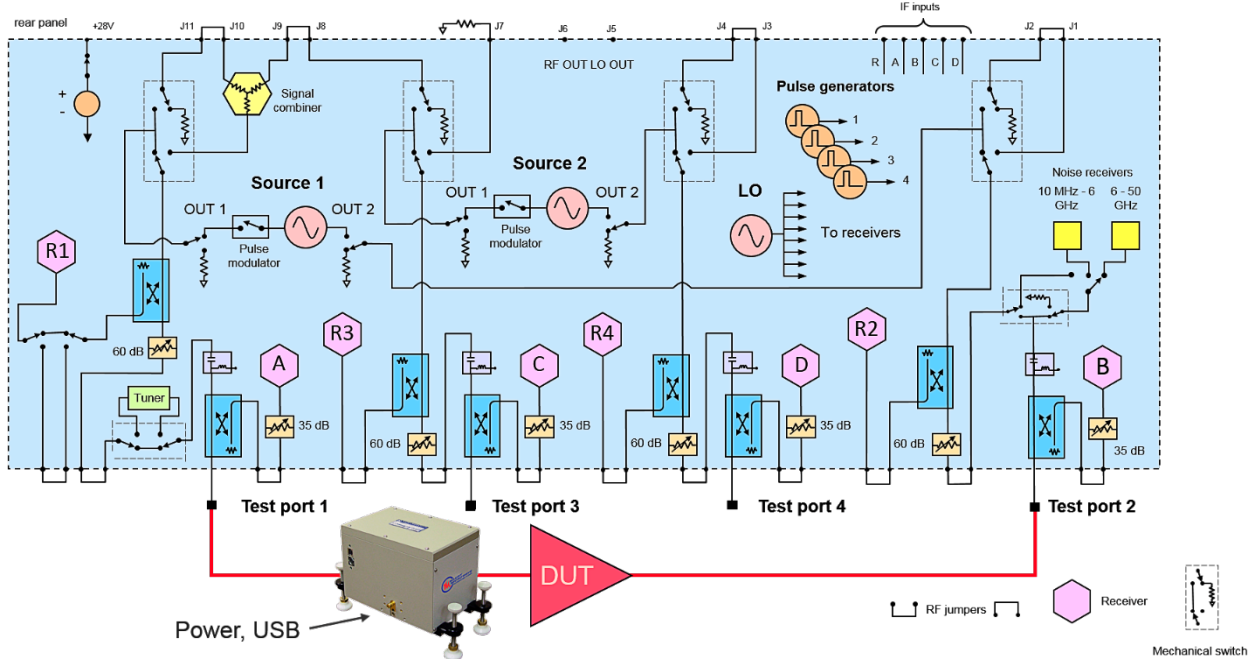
rear panel
+28V
J11 J10 J9 J8 J7 J6 J5 J4 J3
IF inputs
R A B C D
J2 J1
+
-
Signal combiner
RF OUT LO OUT
Pulse generators
1
2
3
4
Source 1
Source 2
OUT 1
OUT 2
OUT 1
OUT 2
Pulse modulator
Pulse modulator
LO
To receivers
Noise receivers
10 MHz - 6 GHz
6 - 50 GHz
R1
R3
R4
R2
A
C
D
B
60 dB
60 dB
60 dB
60 dB
35 dB
35 dB
35 dB
35 dB
Tuner
Test port 1
Test port 3
Test port 4
Test port 2
DUT
Power, USB
RF jumpers
Receiver
Mechanical switch